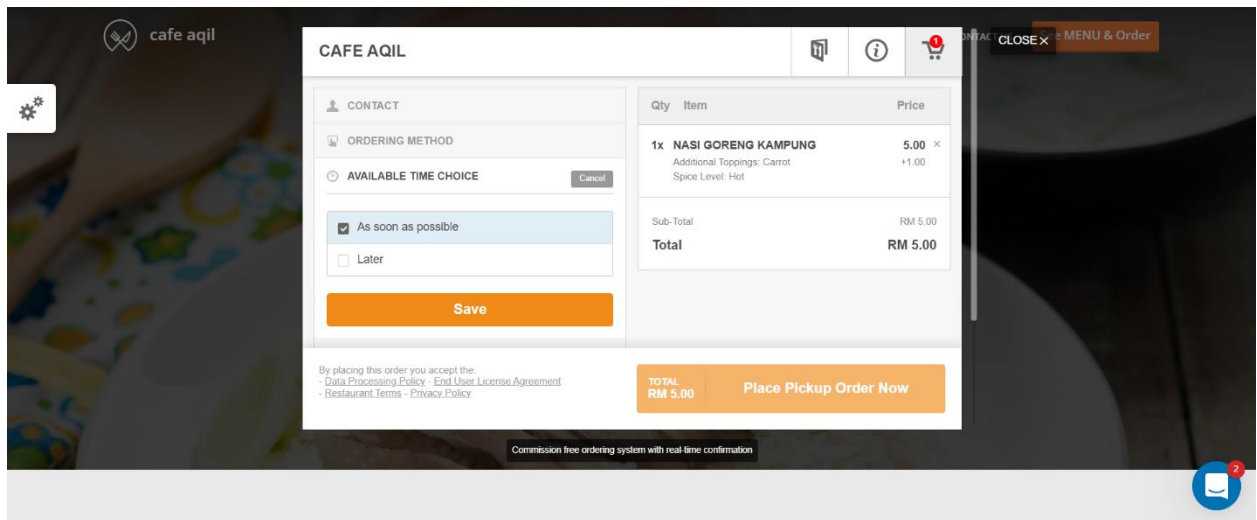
cafe aqil

CAFE AQIL

1

NTAC

CLOSE ×

e MENU & Order

CONTACT

ORDERING METHOD

AVAILABLE TIME CHOICE

Cancel

As soon as possible

Later

Save

Qty Item Price

1x NASI GORENG KAMPUNG 5.00 ×
Additional Toppings: Carrot +1.00
Spice Level: Hot

Sub-Total RM 5.00
Total RM 5.00

By placing this order you accept the:
- Data Processing Policy - End User License Agreement
- Restaurant Terms - Privacy Policy

TOTAL
RM 5.00

Place Pickup Order Now

Commission free ordering system with real-time confirmation

2